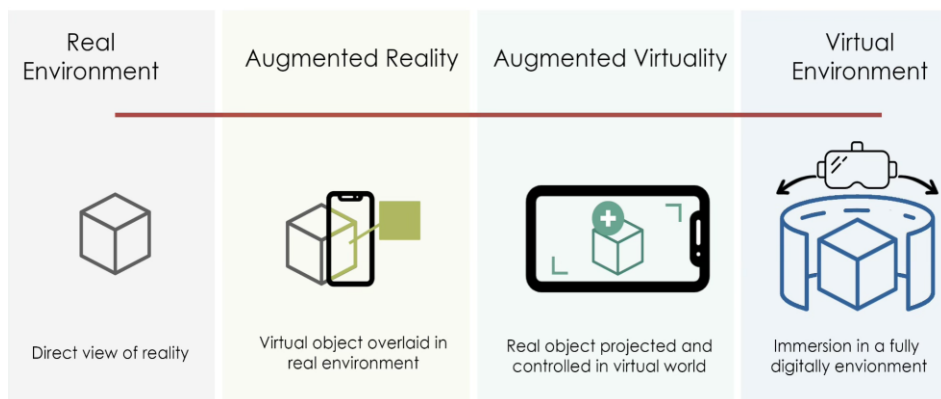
Real Environment

Augmented Reality

Augmented Virtuality

Virtual Environment

Direct view of reality

Virtual object overlaid in real environment

Real object projected and controlled in virtual world

Immersion in a fully digitally envionment